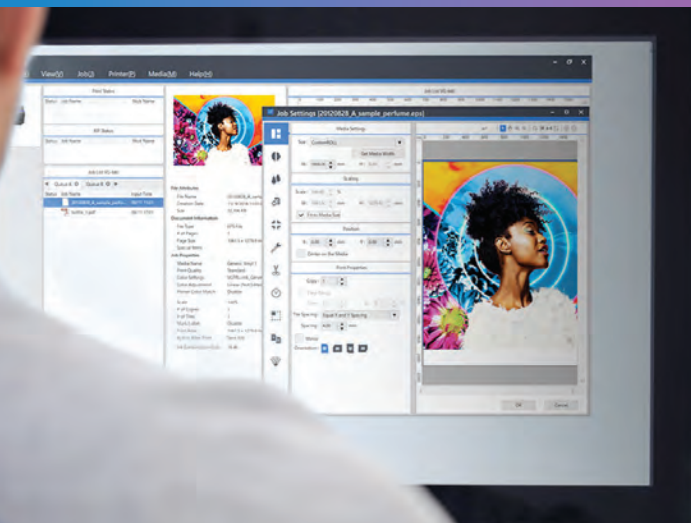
View(V) Job(J) Printer(P) Media(M) Help(H)

Print Status

RIP Status

Job List

Queue A Queue B

20120828_A_sample_perfume...

Job Settings [20120828_A_sample_perfume.eps]

Media Settings

Size: Custom(ROLL)

Get Media Width

Scaling

Scale:

Fit to Media Size

Position

Center on the Media

Print Properties

Copy: 1

File Spacing: Equal X and Y Spacing

Mirror

Orientation:

File Attributes

Document Information

Job Properties

OK Cancel